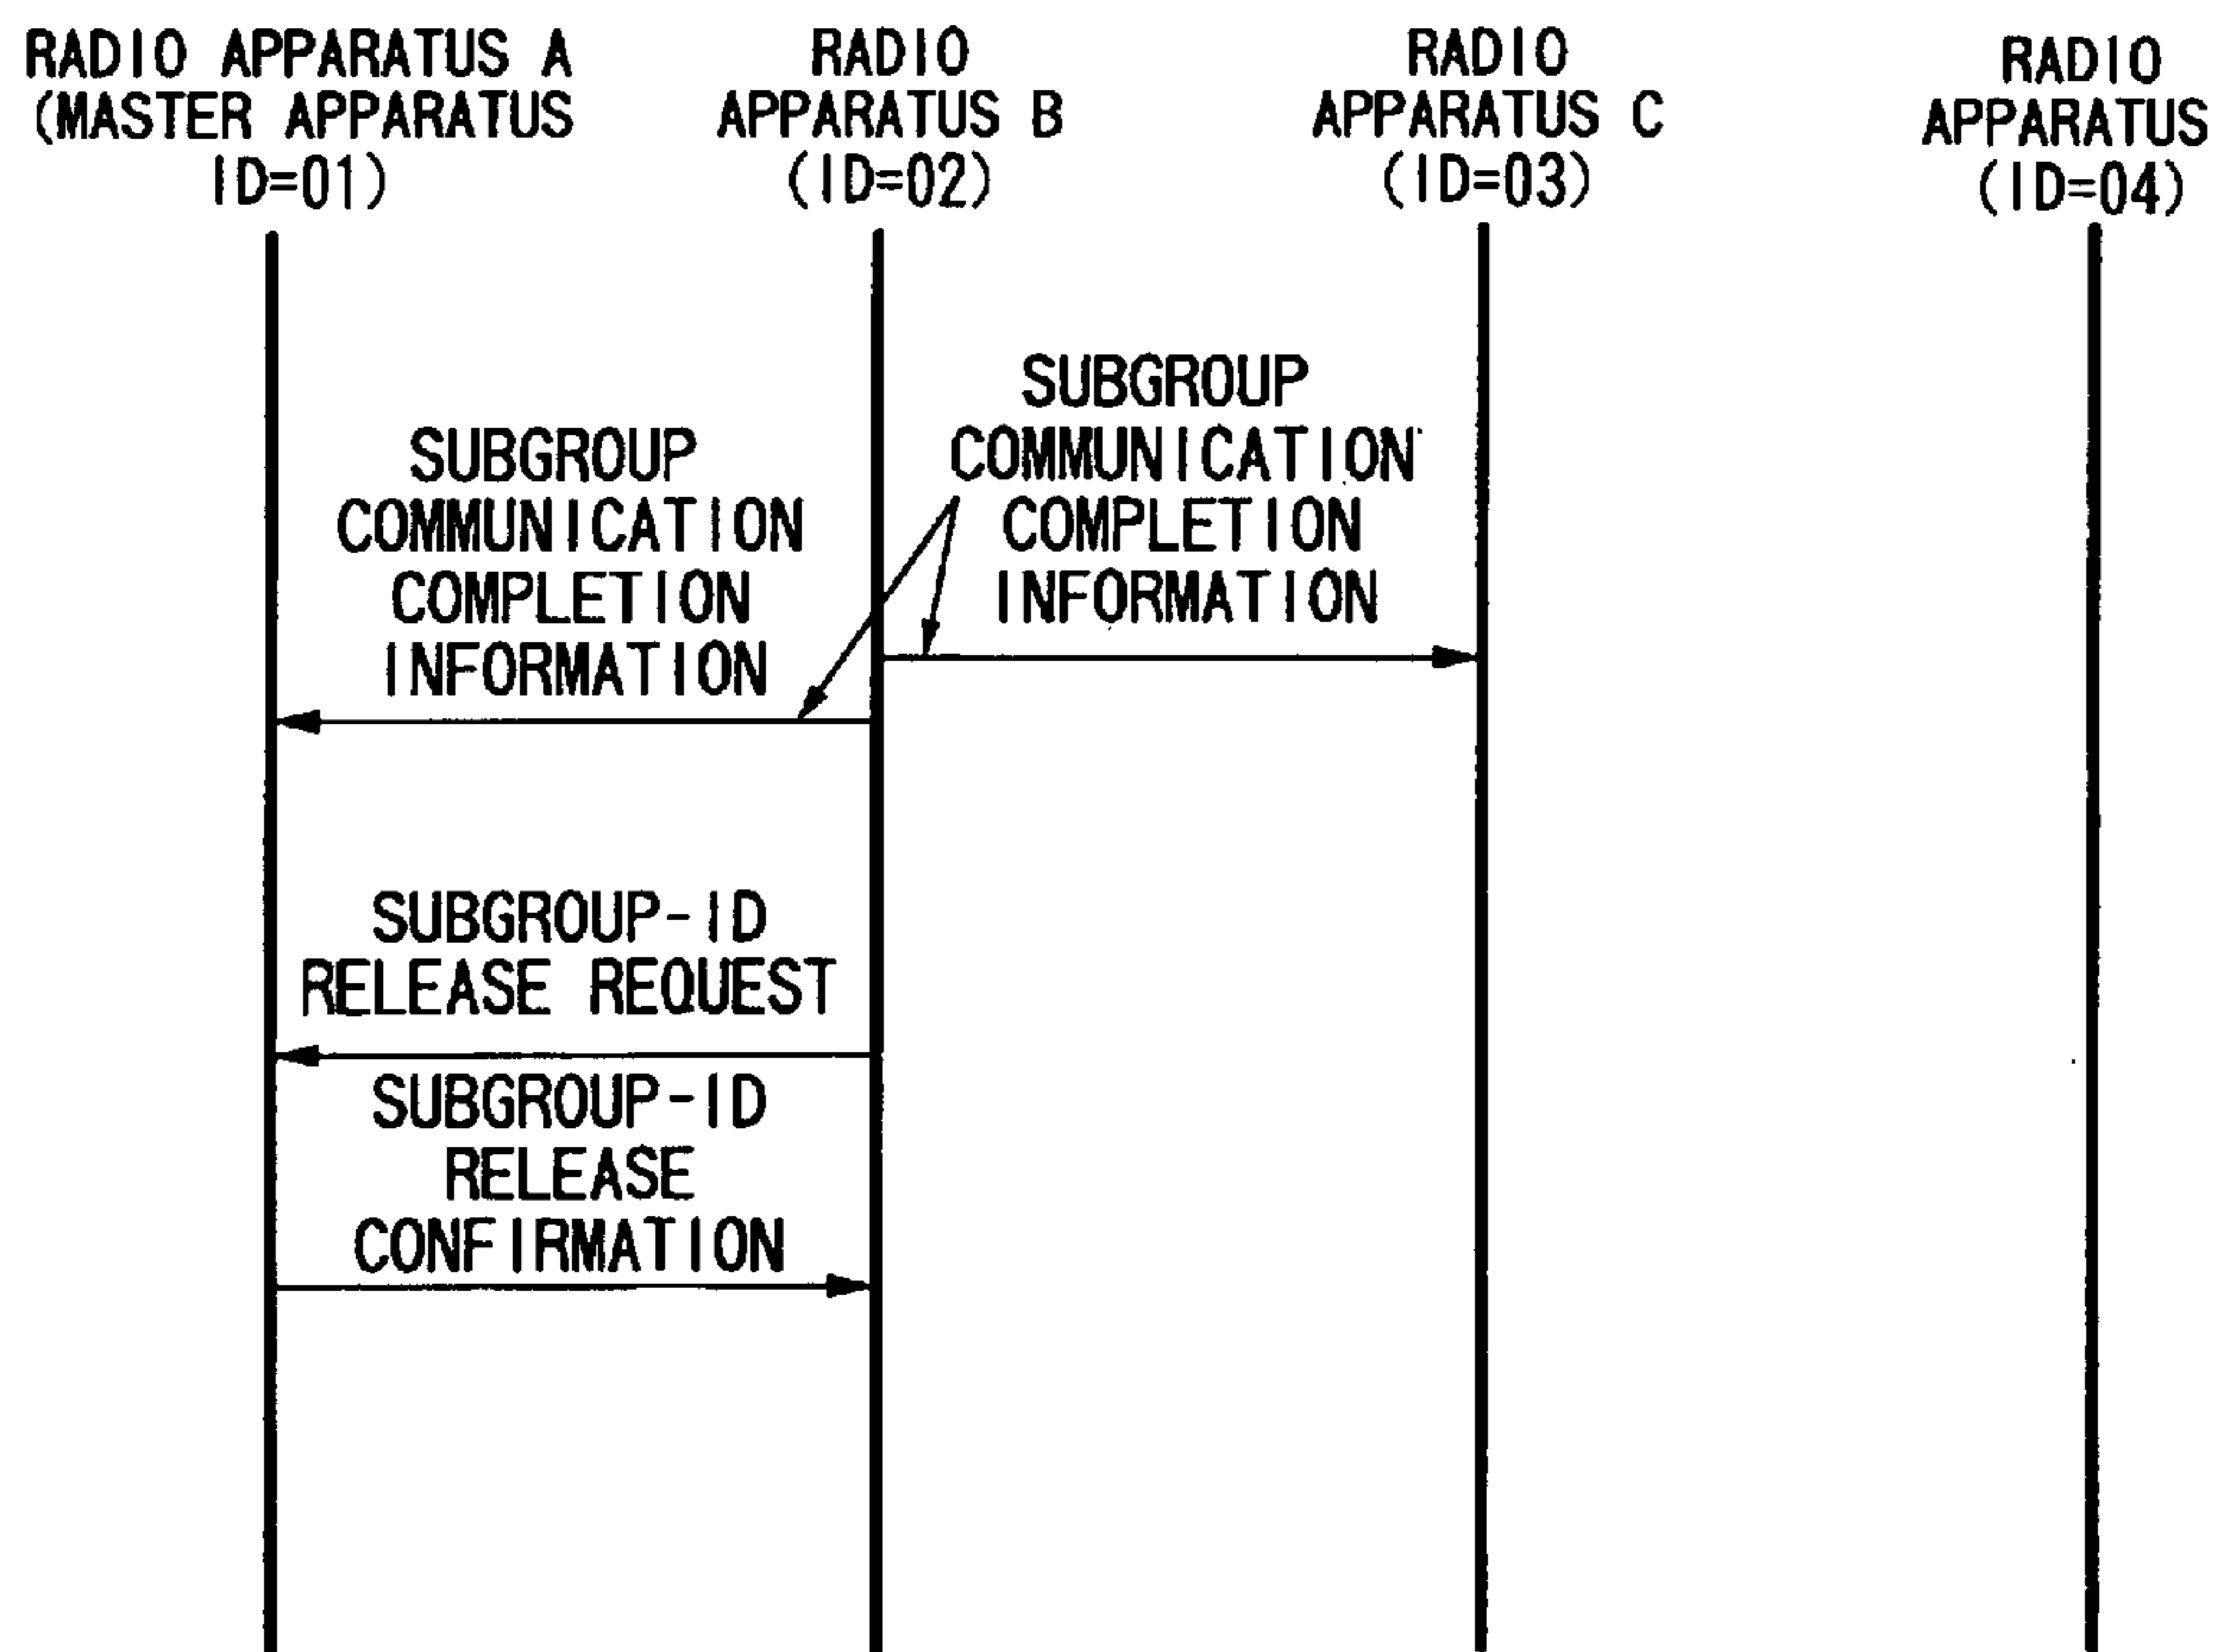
RADIO APPARATUS A (MASTER APPARATUS ID=01)

RADIO APPARATUS B (ID=02)

RADIO APPARATUS C (ID=03)

RADIO APPARATUS (ID=04)

SUBGROUP COMMUNICATION COMPLETION INFORMATION

SUBGROUP COMMUNICATION COMPLETION INFORMATION

SUBGROUP-ID RELEASE REQUEST

SUBGROUP-ID RELEASE CONFIRMATION